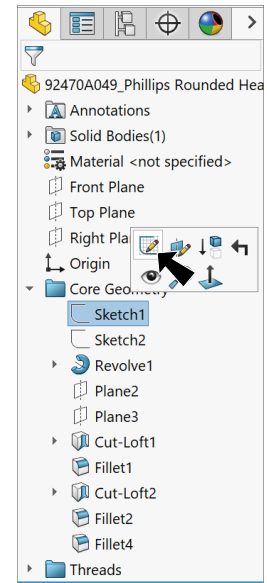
92470A049_Phillips Rounded Hea
Annotations
Solid Bodies(1)
Material <not specified>
Front Plane
Top Plane
Right Pla
Origin
Core Geometry
Sketch1
Sketch2
Revolve1
Plane2
Plane3
Cut-Loft1
Fillet1
Cut-Loft2
Fillet2
Fillet4
Threads